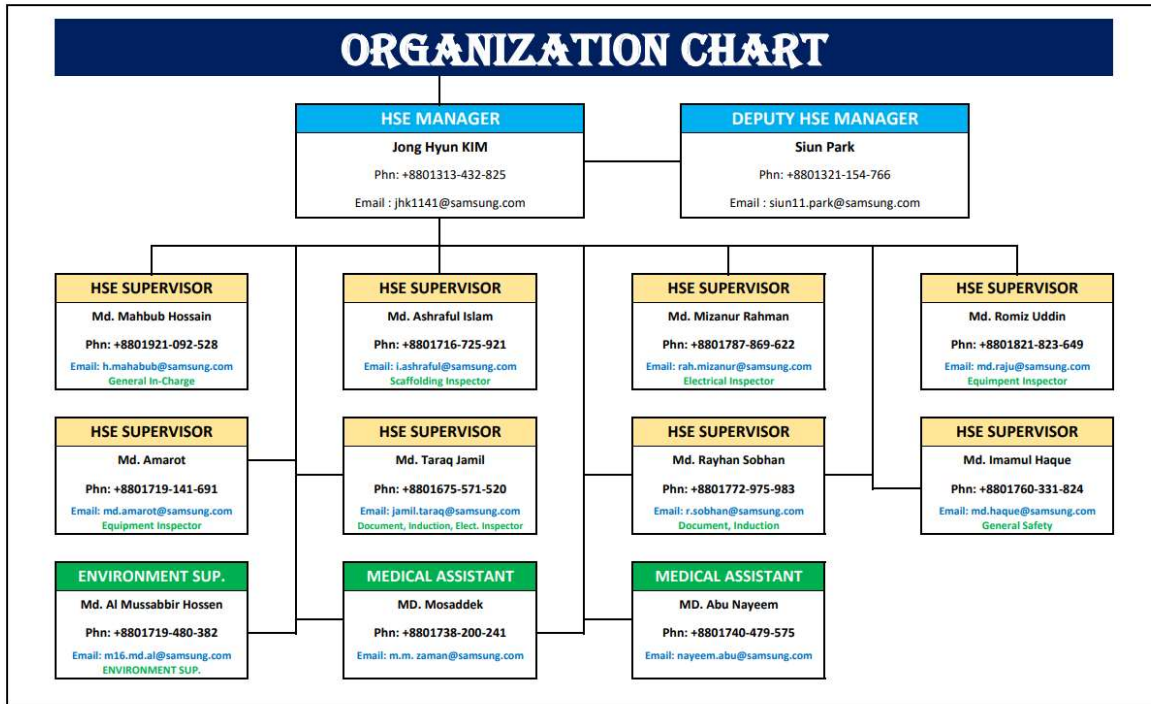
ORGANIZATION CHART

HSE MANAGER
Jong Hyun KIM
Phn: +8801313-432-825
Email : jhk1141@samsung.com

DEPUTY HSE MANAGER
Siun Park
Phn: +8801321-154-766
Email : siun11.park@samsung.com

HSE SUPERVISOR
Md. Mahbub Hossain
Phn: +8801921-092-528
Email: h.mahabub@samsung.com
General In-Charge

HSE SUPERVISOR
Md. Ashraful Islam
Phn: +8801716-725-921
Email: i.ashraful@samsung.com
Scaffolding Inspector

HSE SUPERVISOR
Md. Mizanur Rahman
Phn: +8801787-869-622
Email: rah.mizanur@samsung.com
Electrical Inspector

HSE SUPERVISOR
Md. Romiz Uddin
Phn: +8801821-823-649
Email: md.raju@samsung.com
Equipment Inspector

HSE SUPERVISOR
Md. Amarot
Phn: +8801719-141-691
Email: md.amarot@samsung.com
Equipment Inspector

HSE SUPERVISOR
Md. Taraq Jamil
Phn: +8801675-571-520
Email: jamil.taraq@samsung.com
Document, Induction, Elect. Inspector

HSE SUPERVISOR
Md. Rayhan Sobhan
Phn: +8801772-975-983
Email: r.sobhan@samsung.com
Document, Induction

HSE SUPERVISOR
Md. Imamul Haque
Phn: +8801760-331-824
Email: md.haque@samsung.com
General Safety

ENVIRONMENT SUP.
Md. Al Mussabbir Hossen
Phn: +8801719-480-382
Email: m16.md.al@samsung.com
ENVIRONMENT SUP.

MEDICAL ASSISTANT
MD. Mosaddek
Phn: +8801738-200-241
Email: m.m. zaman@samsung.com

MEDICAL ASSISTANT
MD. Abu Nayeem
Phn: +8801740-479-575
Email: nayeem.abu@samsung.com